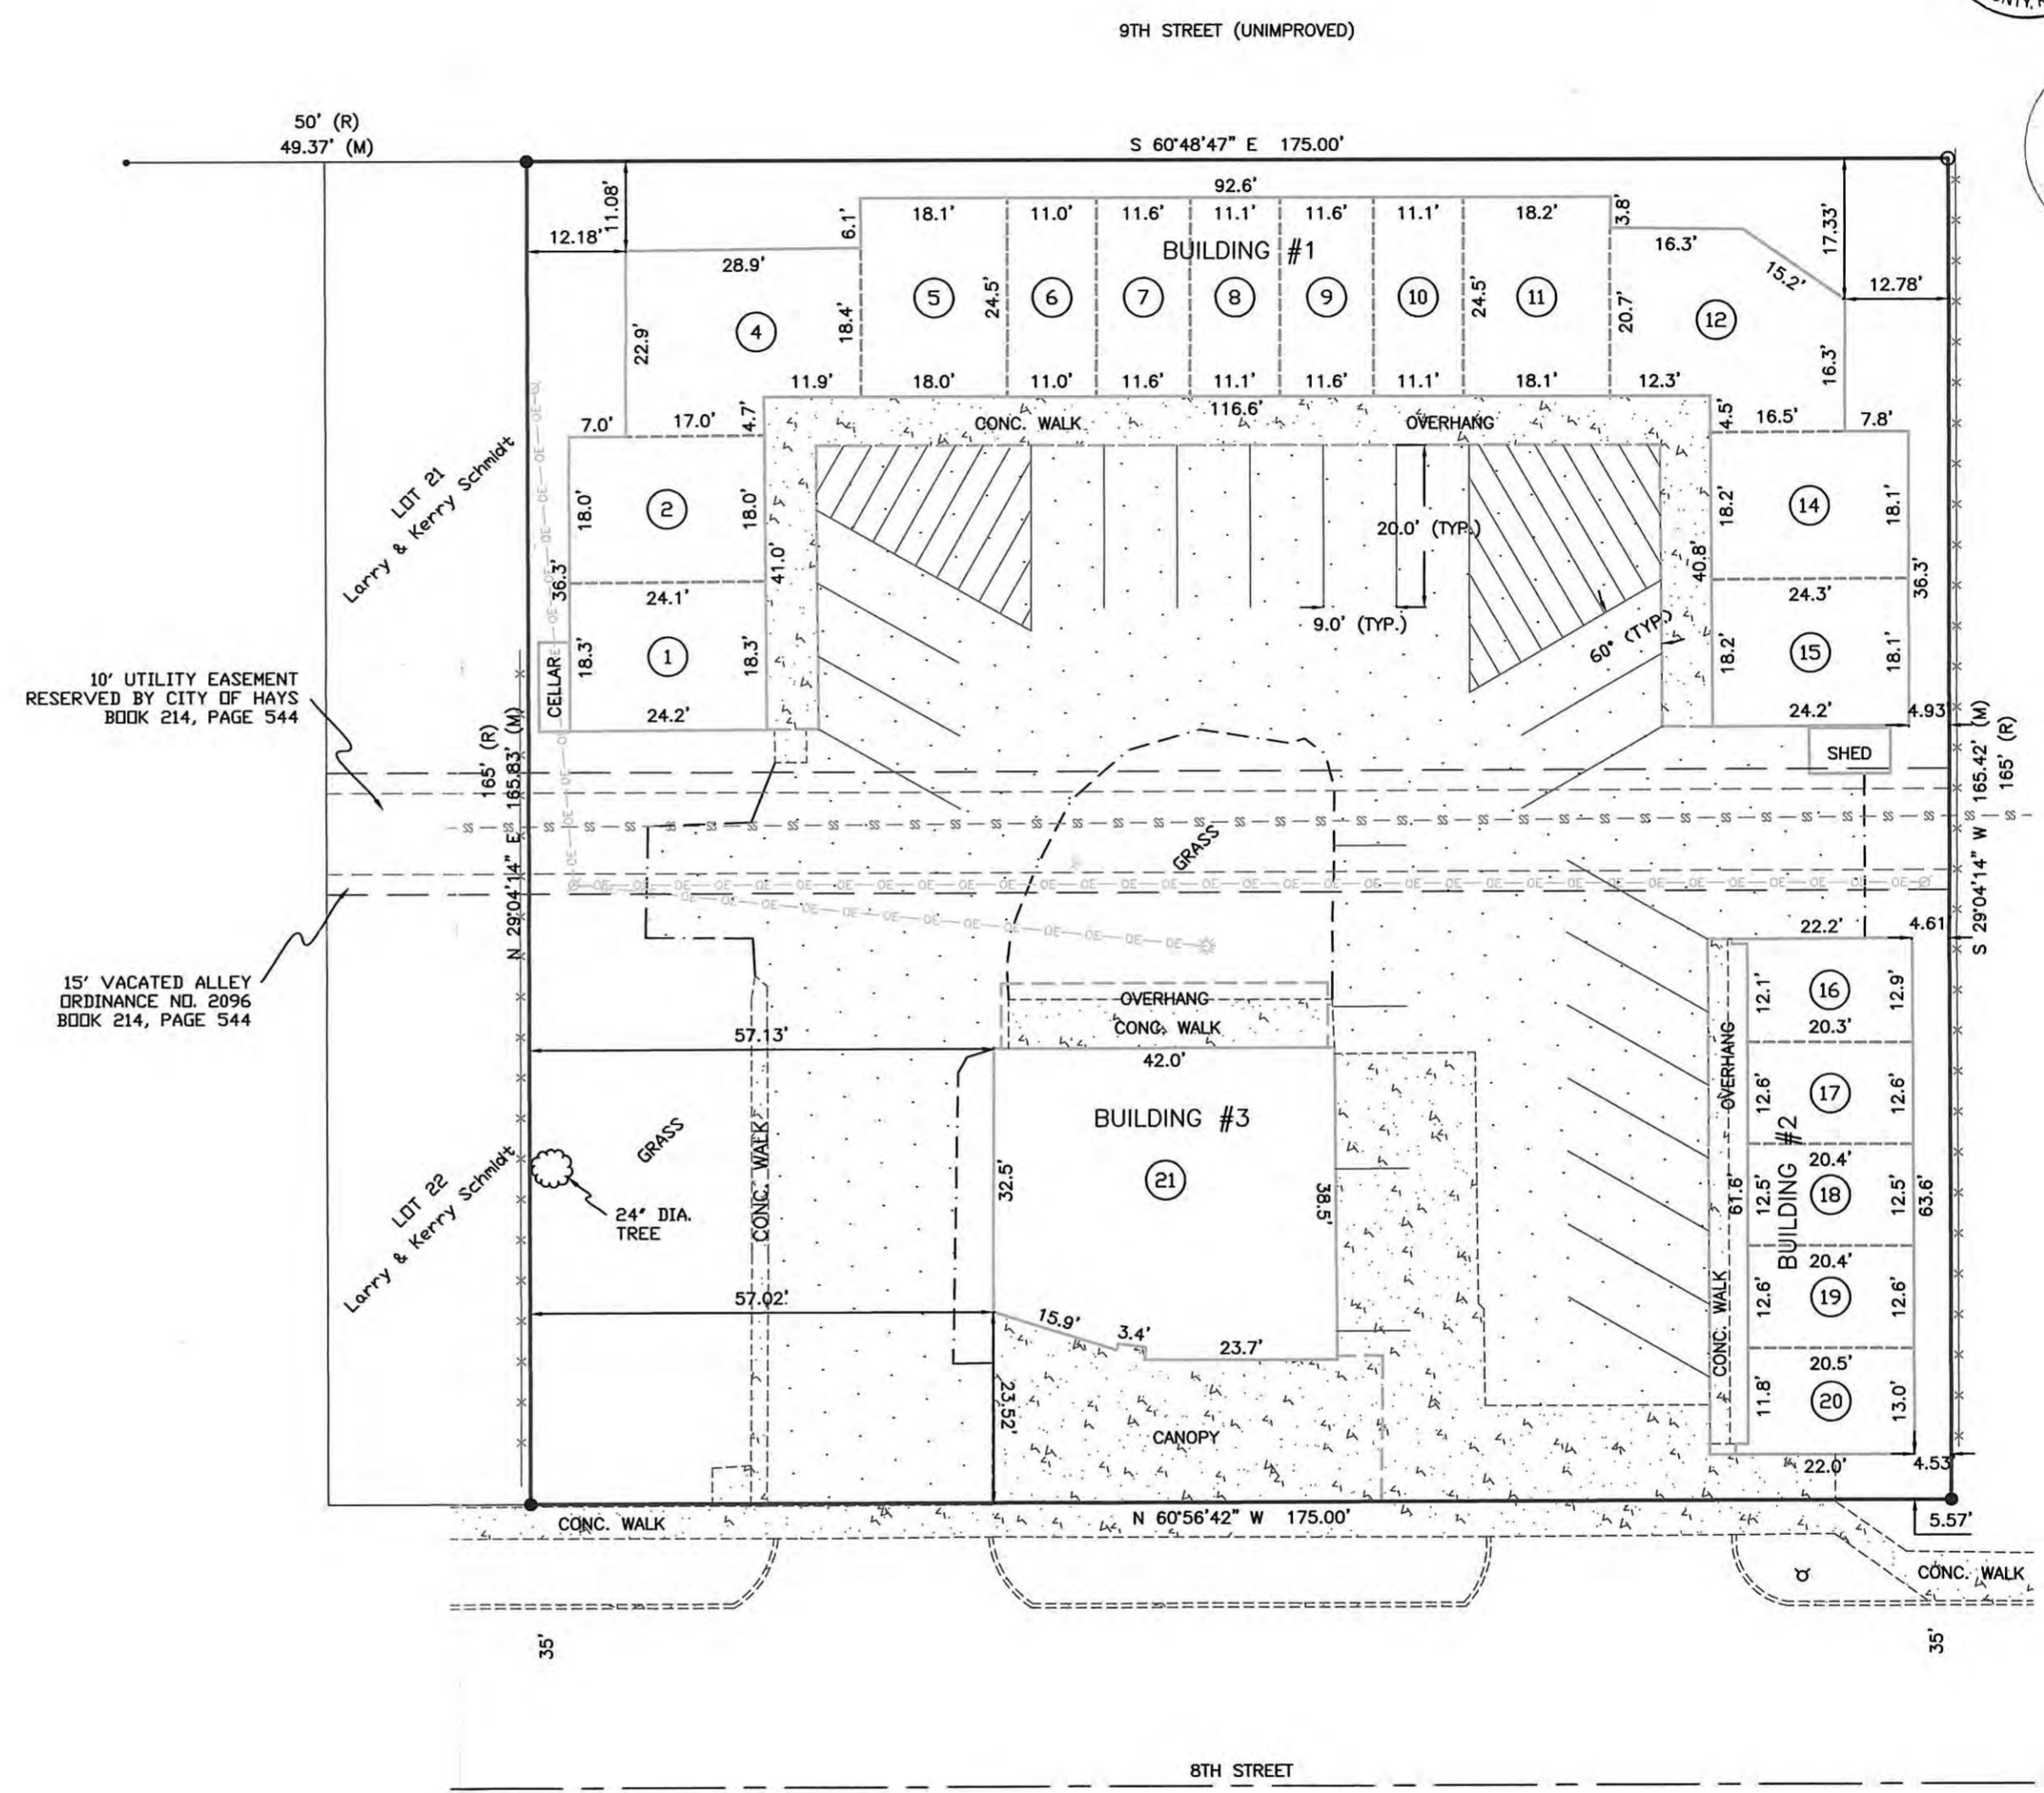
9TH STREET (UNIMPROVED)

50' (R)
49.37' (M)

S 60°48'47" E 175.00'

92.6'

12.18' 11.08' 6.1' 18.1' 11.0' 11.6' 11.1' 11.6' 11.1' 18.2' 3.8'

BUILDING #1

28.9' 16.3' 15.2' 17.33' 12.78'

22.9' 4 18.4' 5 24.5' 6 7 8 9 10 24.5' 11 20.7' 12 16.3'

11.9' 18.0' 11.0' 11.6' 11.1' 11.6' 11.1' 18.1' 12.3'

7.0' 17.0' 4.7' 116.6' 4.5' 16.5' 7.8'

CONC. WALK OVERHANG

LOT 21
Larry & Kerry Schmidt

18.0' 2 18.0' 41.0' 20.0' (TYP.) 18.2' 14 18.1'

36.3' 24.1' 40.8' 24.3' 36.3'

9.0' (TYP.) 60° (TYP.)

CELLAR 18.3' 1 18.3' 18.2' 15 18.1'

24.2' 24.2' 4.93'

10' UTILITY EASEMENT
RESERVED BY CITY OF HAYS
BOOK 214, PAGE 544

SHED

165' (R) 165.83' (M) N 29°04'14" E

165.42' (M) 165' (R) S 29°04'14" W

GRASS

15' VACATED ALLEY
ORDINANCE NO. 2096
BOOK 214, PAGE 544

22.2' 4.61'

OVERHANG
CONC. WALK

12.1' 16 12.9'
20.3'

57.13' 42.0'

BUILDING #3

OVERHANG 12.6' 17 12.6'

20.4'

GRASS

LOT 22
Larry & Kerry Schmidt

24" DIA.
TREE

CONC. WALK

32.5' 21 38.5'

BUILDING #2 61.6' 12.5' 18 12.5' 63.6'

20.4'

57.02' 12.6' 19 12.6'

15.9' 3.4' 23.7'

CONC. WALK 20.5'

23.52' 11.8' 20 13.0'

CANOPY

22.0' 4.53'

CONC. WALK N 60°56'42" W 175.00' 5.57'

CONC. WALK

35' 35'

8TH STREET